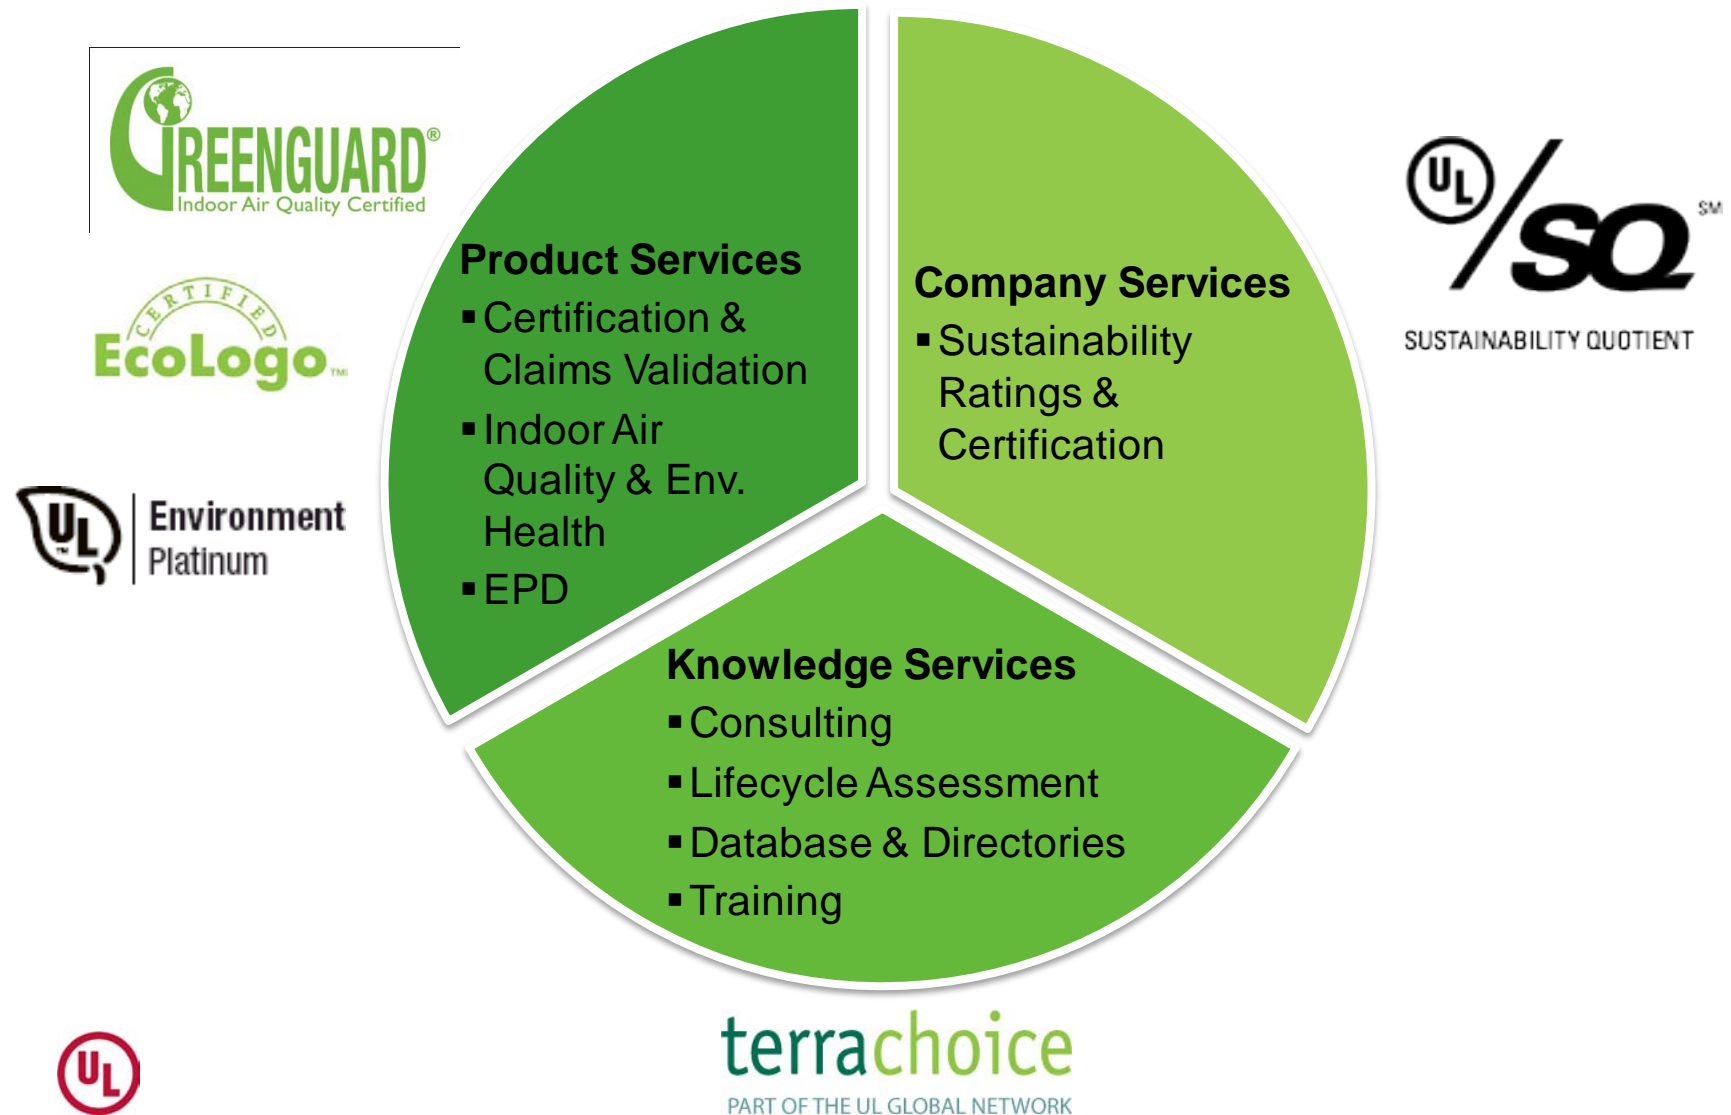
GREENGUARD®
Indoor Air Quality Certified

CERTIFIED
EcoLogo™

UL Environment
Platinum

UL

Product Services
▪ Certification & Claims Validation
▪ Indoor Air Quality & Env. Health
▪ EPD

Company Services
▪ Sustainability Ratings & Certification

Knowledge Services
▪ Consulting
▪ Lifecycle Assessment
▪ Database & Directories
▪ Training

UL /SQ℠
SUSTAINABILITY QUOTIENT

terrachoice
PART OF THE UL GLOBAL NETWORK